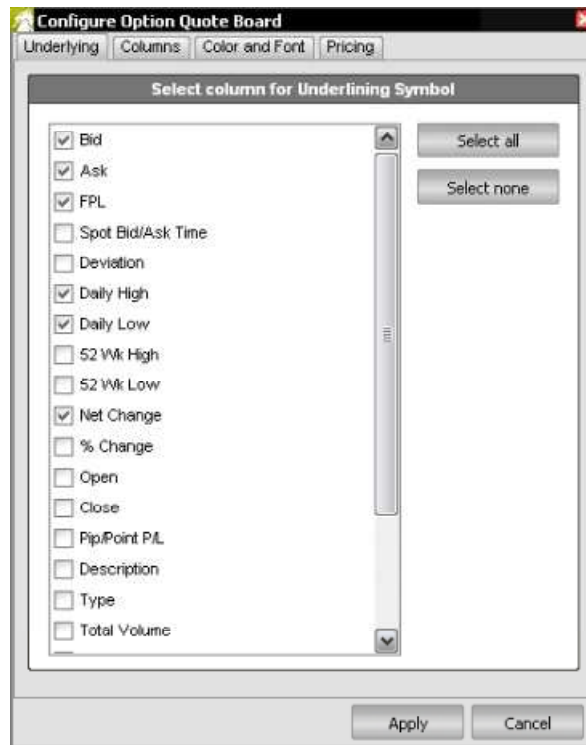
Configure Option Quote Board

Underlying | Columns | Color and Font | Pricing

Select column for Underlining Symbol

Bid
Ask
FPL
Spot Bid/Ask Time
Deviation
Daily High
Daily Low
52 Wk High
52 Wk Low
Net Change
% Change
Open
Close
Pip/Point P/L
Description
Type
Total Volume

Select all
Select none

Apply
Cancel